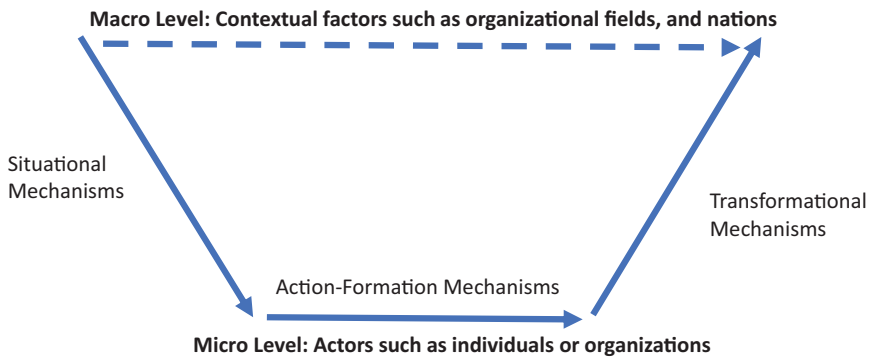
Macro Level: Contextual factors such as organizational fields, and nations

Situational Mechanisms

Transformational Mechanisms

Action-Formation Mechanisms

Micro Level: Actors such as individuals or organizations